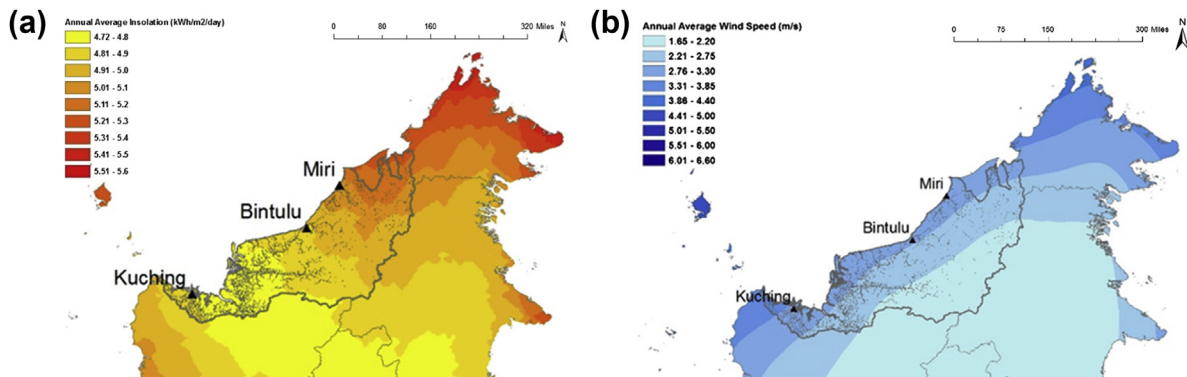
(a)

Annual Average Insolation (kWh/m2/day)
4.72 - 4.8
4.81 - 4.9
4.91 - 5.0
5.01 - 5.1
5.11 - 5.2
5.21 - 5.3
5.31 - 5.4
5.41 - 5.5
5.51 - 5.6

0 80 160 320 Miles

N

Miri

Bintulu

Kuching

(b)

Annual Average Wind Speed (m/s)
1.65 - 2.20
2.21 - 2.75
2.76 - 3.30
3.31 - 3.85
3.86 - 4.40
4.41 - 5.00
5.01 - 5.50
5.51 - 6.00
6.01 - 6.60

0 75 150 300 Miles

N

Miri

Bintulu

Kuching